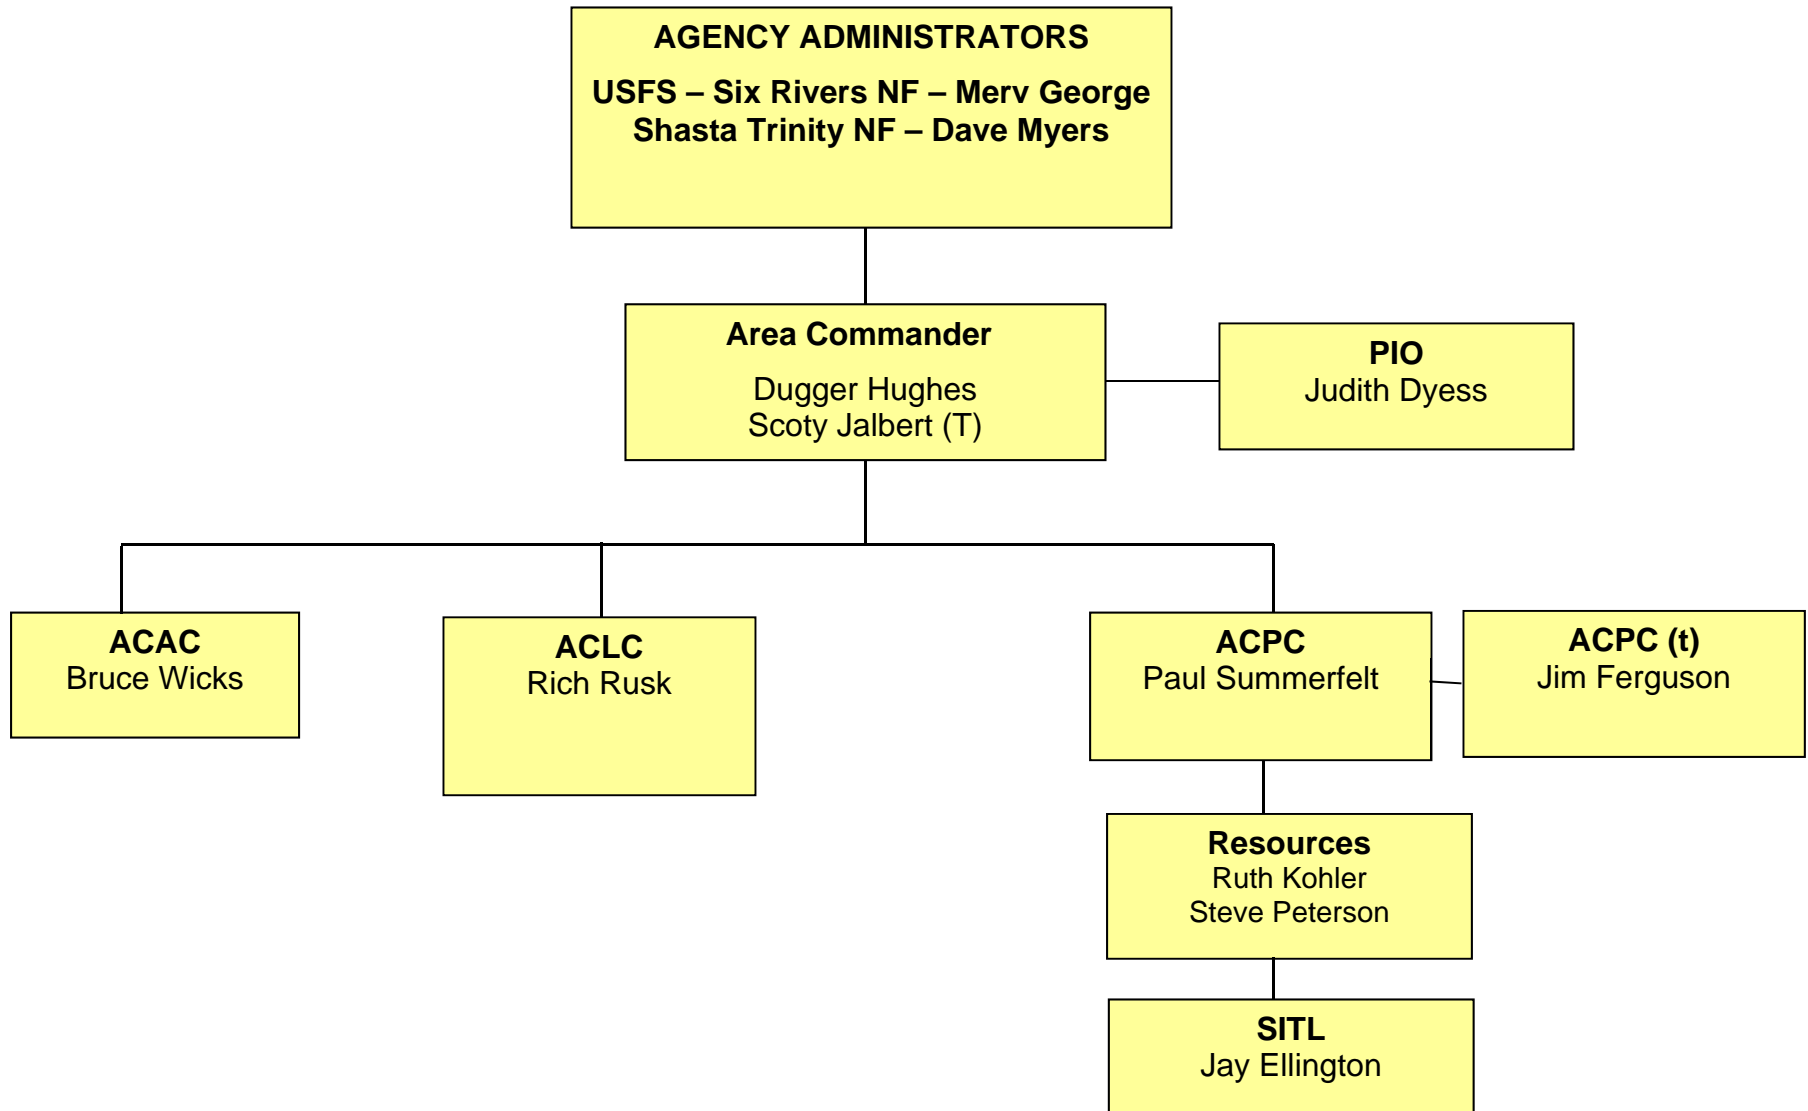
AGENCY ADMINISTRATORS

USFS – Six Rivers NF – Merv George
Shasta Trinity NF – Dave Myers

Area Commander

Dugger Hughes
Scoty Jalbert (T)

PIO
Judith Dyess

ACAC
Bruce Wicks

ACLC
Rich Rusk

ACPC
Paul Summerfelt

ACPC (t)
Jim Ferguson

Resources
Ruth Kohler
Steve Peterson

SITL
Jay Ellington